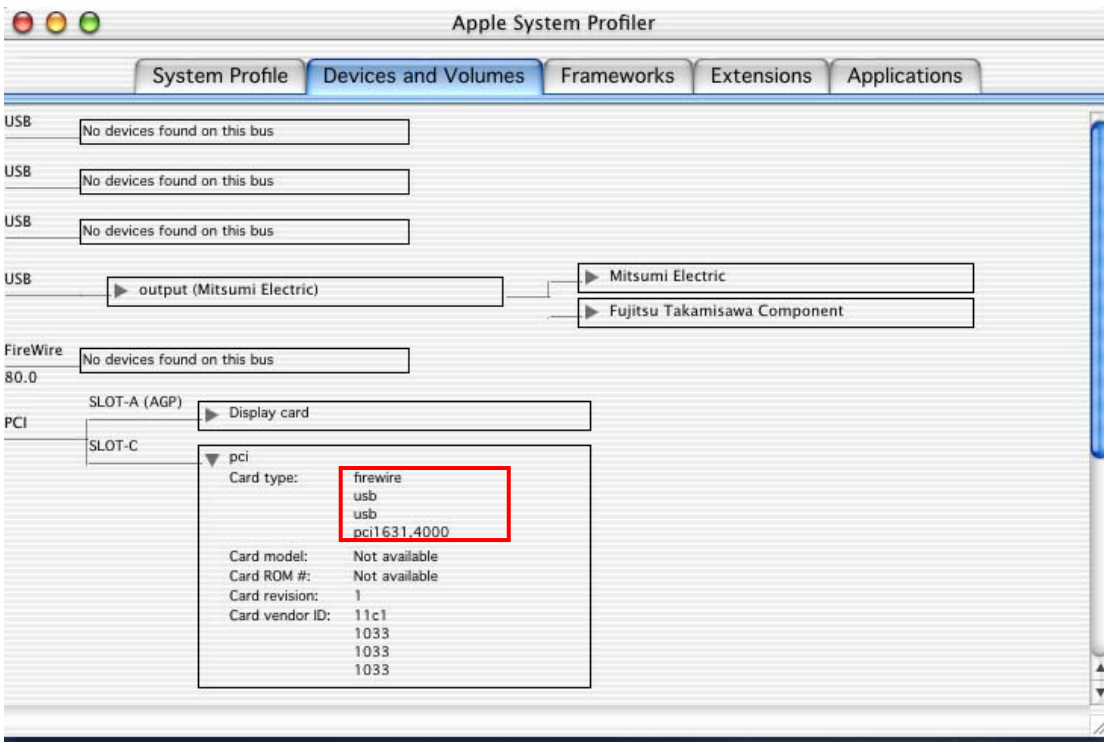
Apple System Profiler

System Profile | Devices and Volumes | Frameworks | Extensions | Applications

USB
No devices found on this bus

USB
No devices found on this bus

USB
No devices found on this bus

USB
output (Mitsumi Electric)
Mitsumi Electric
Fujitsu Takamisawa Component

FireWire 80.0
No devices found on this bus

PCI
SLOT-A (AGP)
Display card

SLOT-C
pci
Card type: firewire
usb
usb
pci1631,4000
Card model: Not available
Card ROM #: Not available
Card revision: 1
Card vendor ID: 11c1
1033
1033
1033